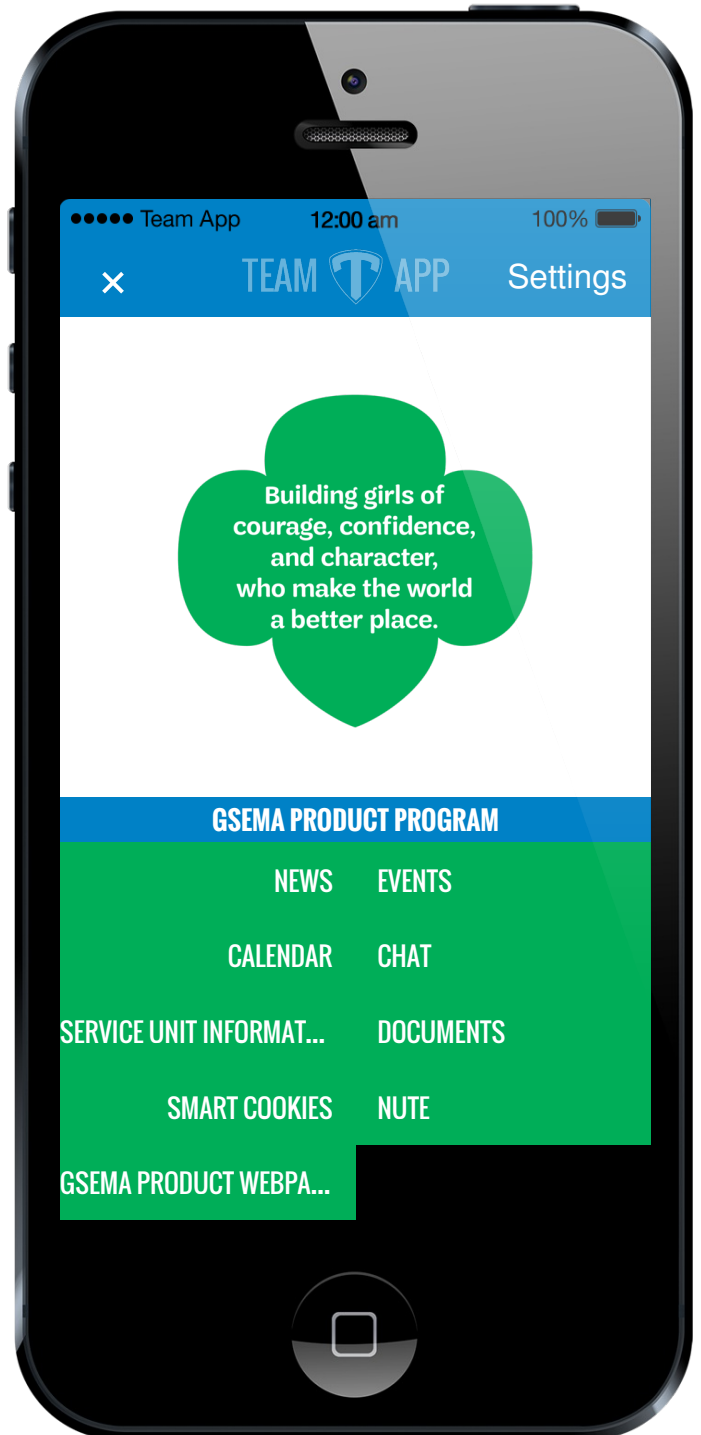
●●●●● Team App 12:00 am 100%

× TEAM APP Settings

Building girls of courage, confidence, and character, who make the world a better place.

GSEMA PRODUCT PROGRAM

NEWS
EVENTS
CALENDAR
CHAT
SERVICE UNIT INFORMAT...
DOCUMENTS
SMART COOKIES
NUTE
GSEMA PRODUCT WEBPA...